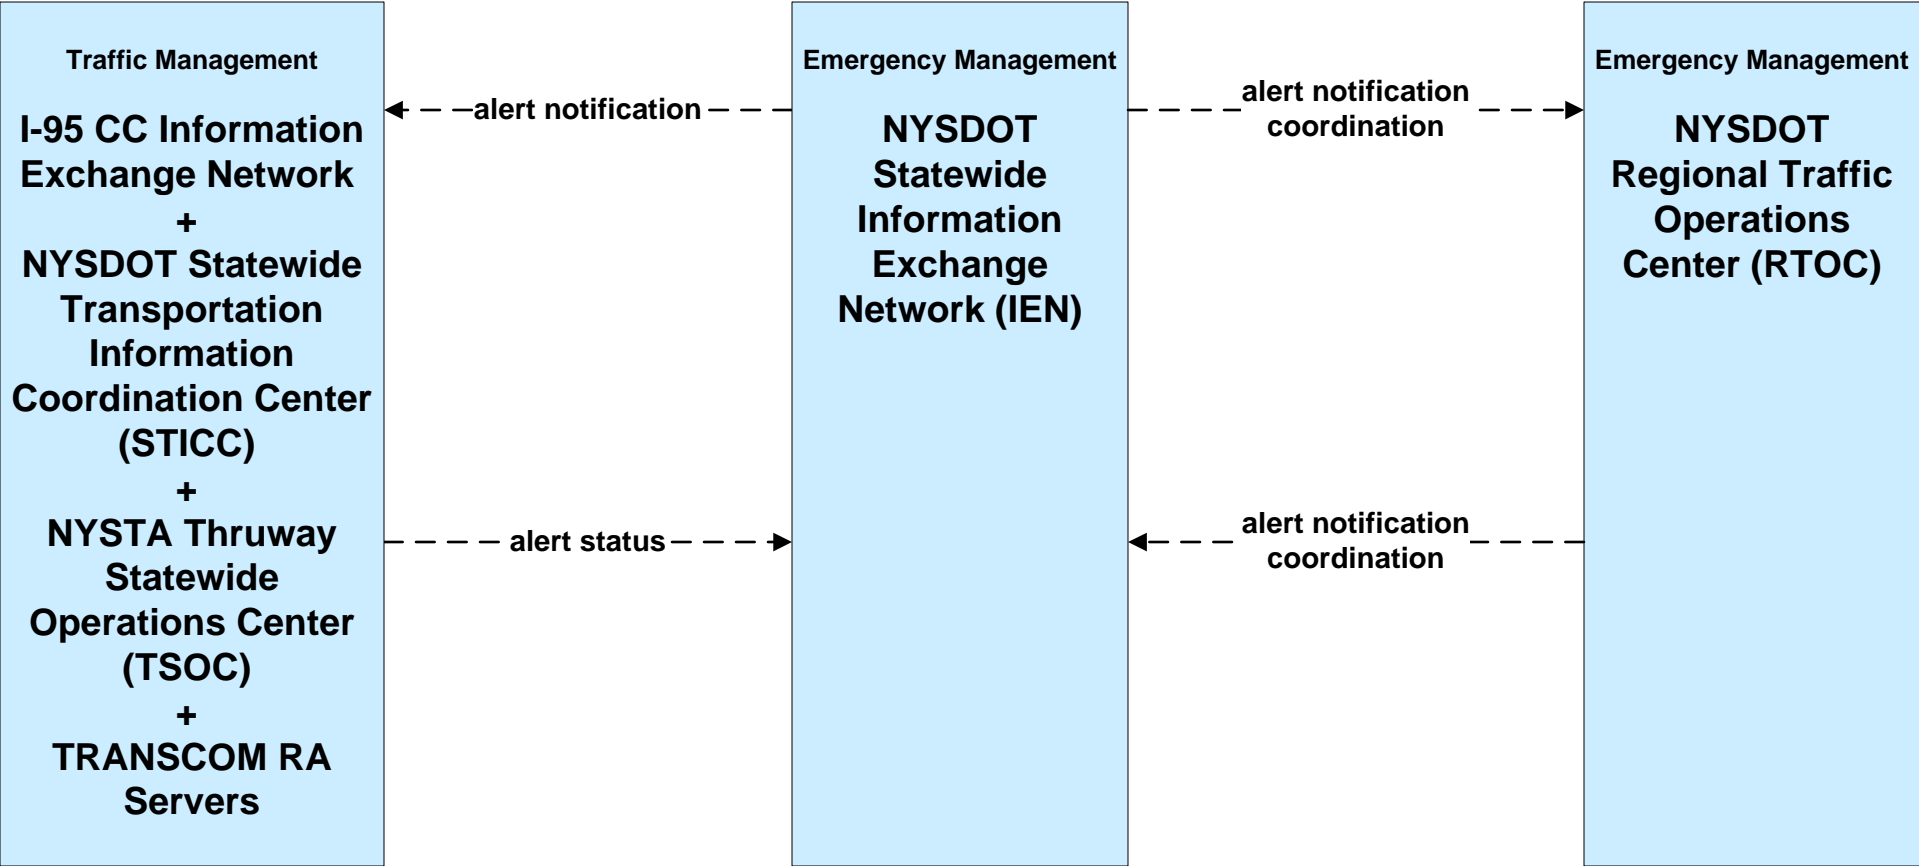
Traffic Management

I-95 CC Information Exchange Network
+
NYSDOT Statewide Transportation Information Coordination Center (STICC)
+
NYSTA Thruway Statewide Operations Center (TSOC)
+
TRANSCOM RA Servers

alert notification

alert status

Emergency Management

NYSDOT Statewide Information Exchange Network (IEN)

alert notification coordination

alert notification coordination

Emergency Management

NYSDOT Regional Traffic Operations Center (RTOC)